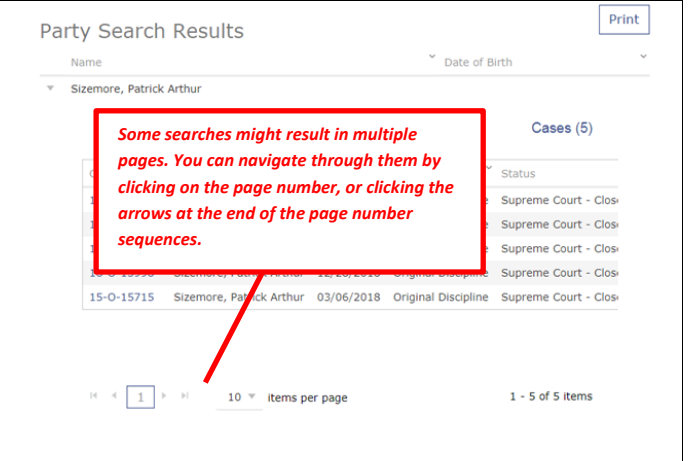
Party Search Results

Print

Name

Date of Birth

Sizemore, Patrick Arthur

Cases (5)

Some searches might result in multiple pages. You can navigate through them by clicking on the page number, or clicking the arrows at the end of the page number sequences.

| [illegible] | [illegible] | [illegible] | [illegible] | Status |
|---|---|---|---|---|
| 1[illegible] | | | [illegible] | Supreme Court - Clos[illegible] |
| 1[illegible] | | | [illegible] | Supreme Court - Clos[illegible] |
| 1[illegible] | | | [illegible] | Supreme Court - Clos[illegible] |
| 15-O-15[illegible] | Sizemore, Patrick Arthur | 12/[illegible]/2018 | Original Discipline | Supreme Court - Clos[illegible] |
| 15-O-15715 | Sizemore, Patrick Arthur | 03/06/2018 | Original Discipline | Supreme Court - Clos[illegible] |

1

10 items per page

1 - 5 of 5 items